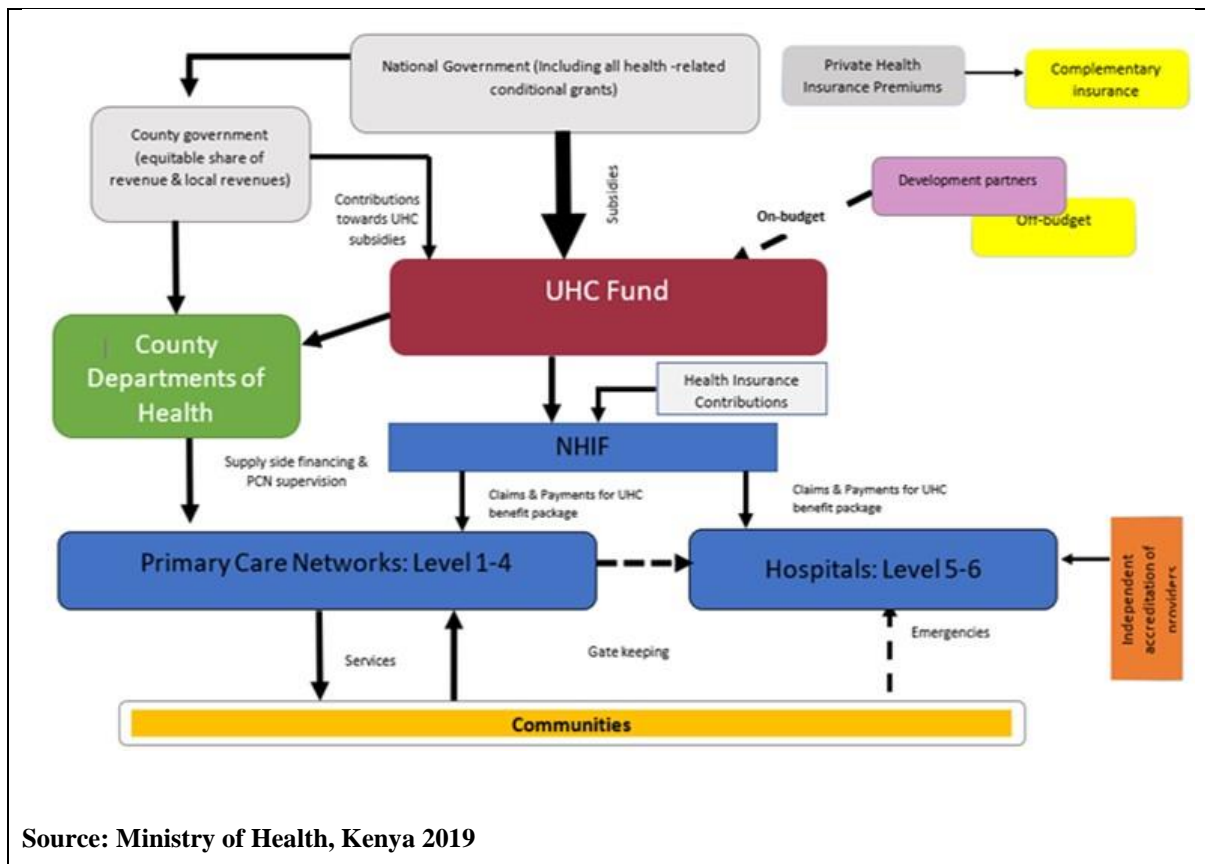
National Government (Including all health -related conditional grants)

Private Health Insurance Premiums

Complementary insurance

County government (equitable share of revenue & local revenues)

Contributions towards UHC subsidies

Subsidies

Development partners

On-budget

Off-budget

UHC Fund

County Departments of Health

Health Insurance Contributions

NHIF

Supply side financing & PCN supervision

Claims & Payments for UHC benefit package

Claims & Payments for UHC benefit package

Primary Care Networks: Level 1-4

Hospitals: Level 5-6

Independent accreditation of providers

Services

Gate keeping

Emergencies

Communities

Source: Ministry of Health, Kenya 2019